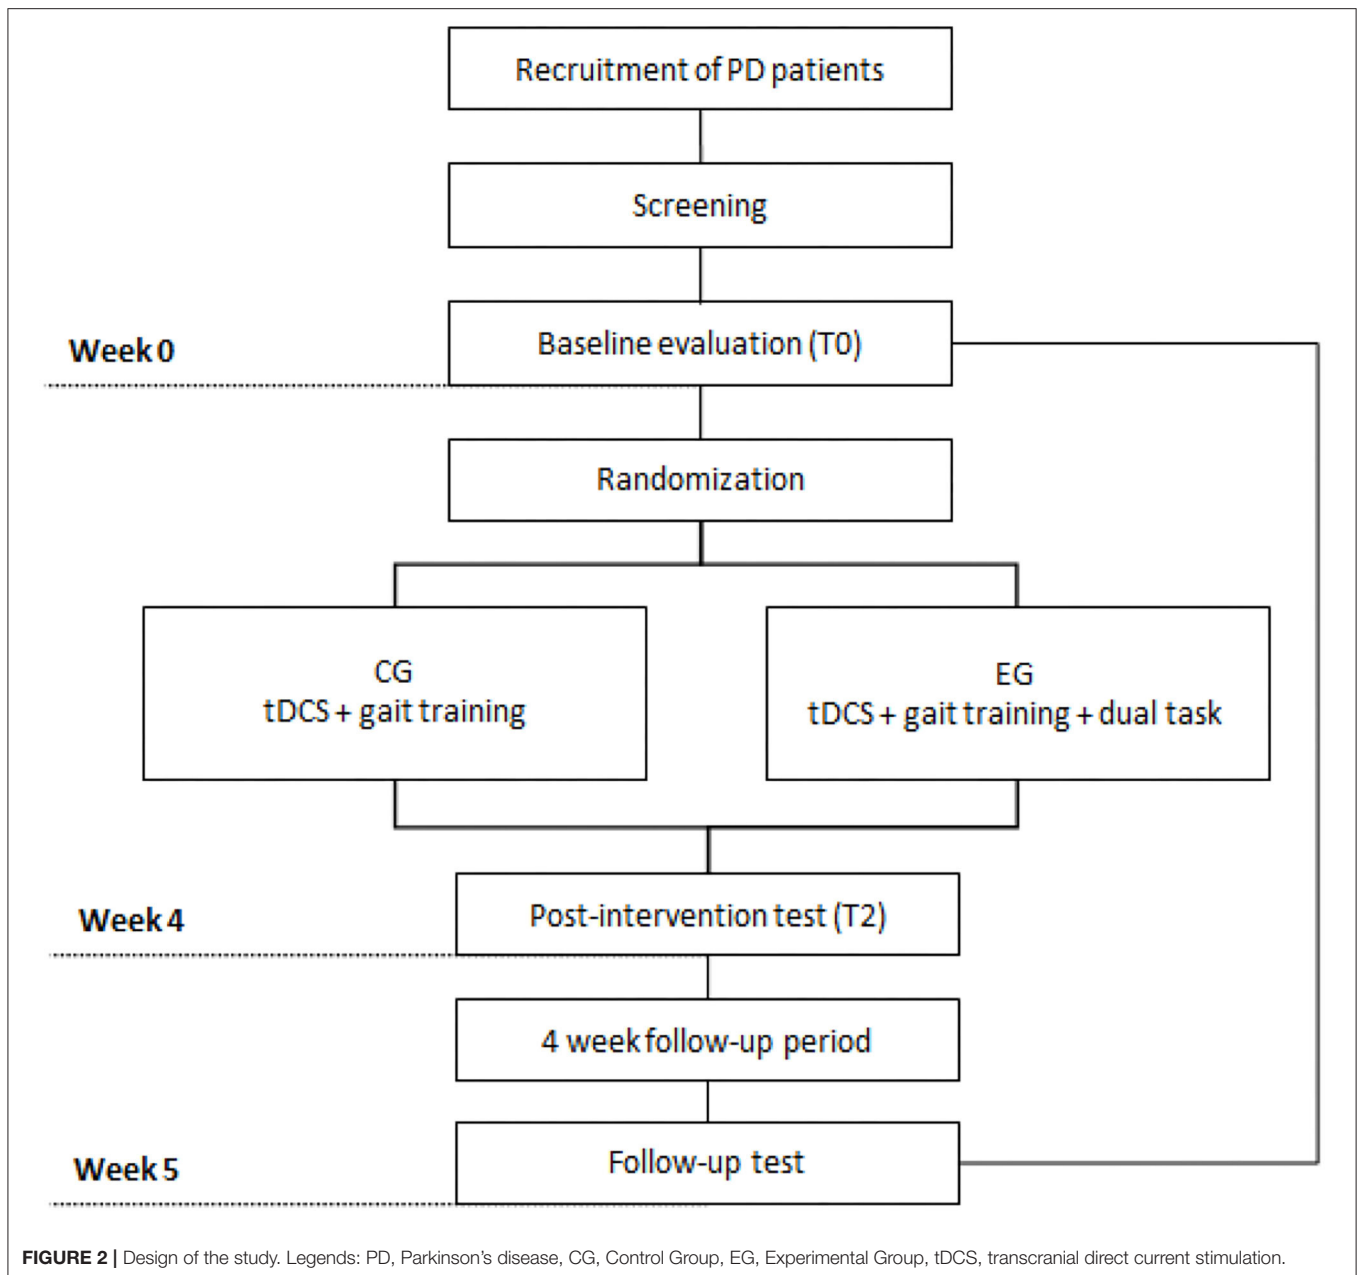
Recruitment of PD patients

Screening

Week 0

Baseline evaluation (T0)

Randomization

CG
tDCS + gait training

EG
tDCS + gait training + dual task

Week 4

Post-intervention test (T2)

4 week follow-up period

Week 5

Follow-up test

**FIGURE 2 |** Design of the study. Legends: PD, Parkinson's disease, CG, Control Group, EG, Experimental Group, tDCS, transcranial direct current stimulation.